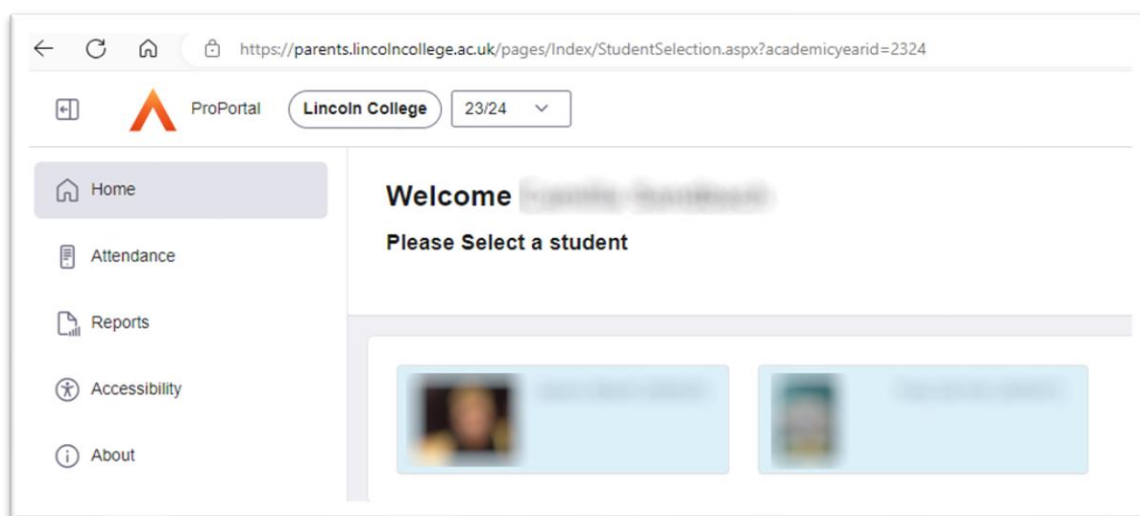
https://parents.lincolncollege.ac.uk/pages/Index/StudentSelection.aspx?academicyearid=2324

ProPortal Lincoln College 23/24

Home

Attendance

Reports

Accessibility

About

Welcome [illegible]

Please Select a student

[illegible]

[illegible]